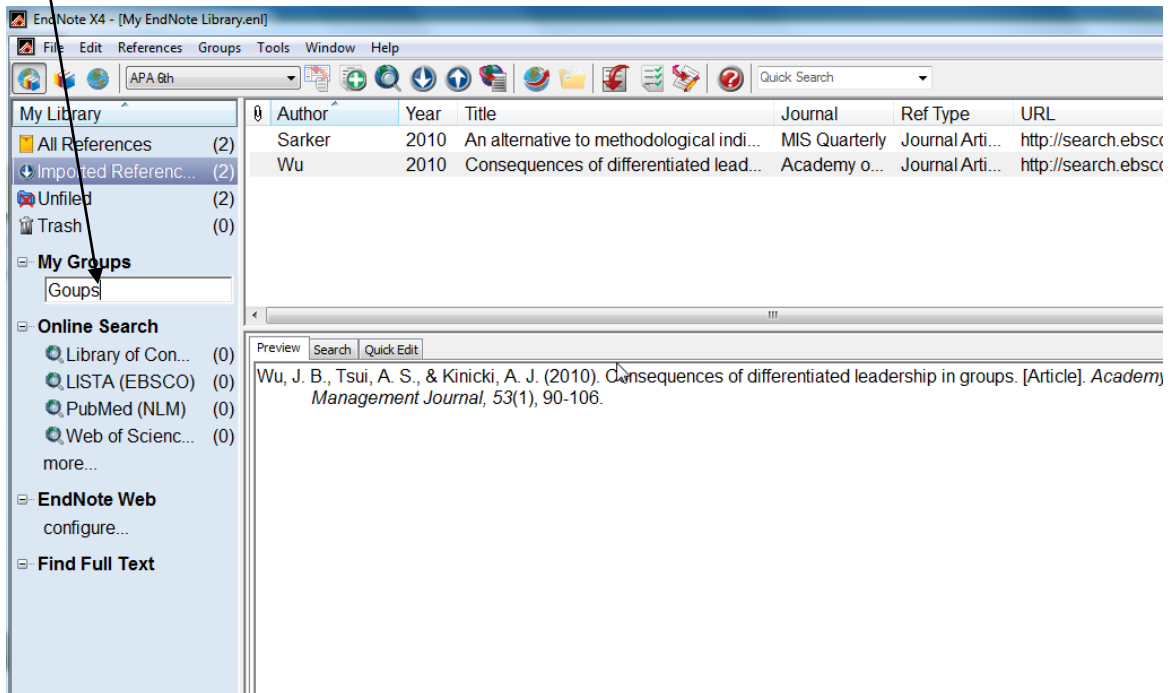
EndNote X4 - [My EndNote Library.enl]

File Edit References Groups Tools Window Help

APA 6th

Quick Search

My Library

All References (2)
Imported Referenc... (2)
Unfiled (2)
Trash (0)

My Groups
Goups

Online Search
Library of Con... (0)
LISTA (EBSCO) (0)
PubMed (NLM) (0)
Web of Scienc... (0)
more...

EndNote Web
configure...

Find Full Text

| | Author | Year | Title | Journal | Ref Type | URL |
|---|---|---|---|---|---|---|
| | Sarker | 2010 | An alternative to methodological indi... | MIS Quarterly | Journal Arti... | http://search.ebsco |
| | Wu | 2010 | Consequences of differentiated lead... | Academy o... | Journal Arti... | http://search.ebsco |

Preview Search Quick Edit

Wu, J. B., Tsui, A. S., & Kinicki, A. J. (2010). Consequences of differentiated leadership in groups. [Article]. *Academy Management Journal, 53*(1), 90-106.